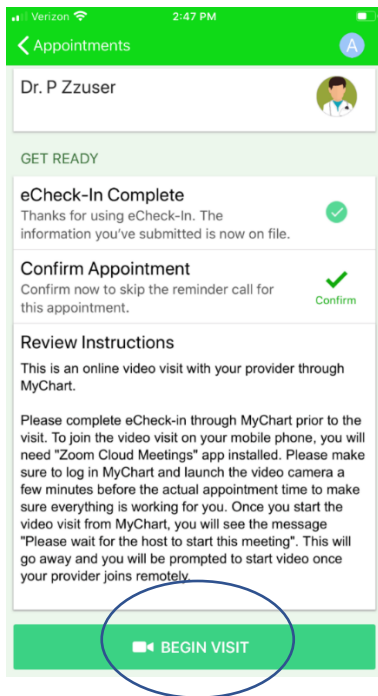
Verizon 2:47 PM

Appointments A

Dr. P Zzuser

GET READY

eCheck-In Complete
Thanks for using eCheck-In. The information you've submitted is now on file.

Confirm Appointment
Confirm now to skip the reminder call for this appointment.
Confirm

Review Instructions
This is an online video visit with your provider through MyChart.

Please complete eCheck-in through MyChart prior to the visit. To join the video visit on your mobile phone, you will need "Zoom Cloud Meetings" app installed. Please make sure to log in MyChart and launch the video camera a few minutes before the actual appointment time to make sure everything is working for you. Once you start the video visit from MyChart, you will see the message "Please wait for the host to start this meeting". This will go away and you will be prompted to start video once your provider joins remotely.

BEGIN VISIT